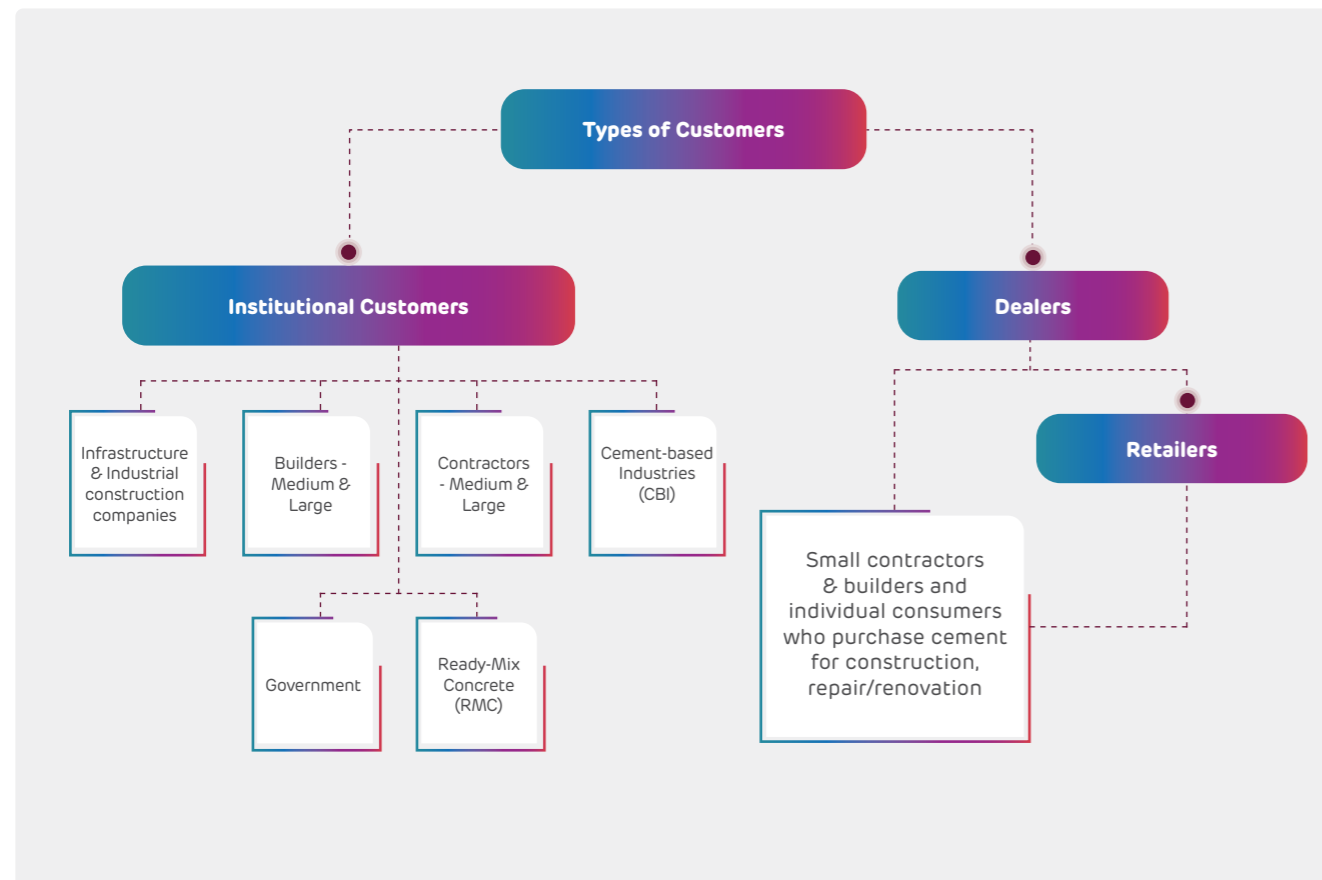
Types of Customers

Institutional Customers

Dealers

Infrastructure & Industrial construction companies

Builders - Medium & Large

Contractors - Medium & Large

Cement-based Industries (CBI)

Retailers

Government

Ready-Mix Concrete (RMC)

Small contractors & builders and individual consumers who purchase cement for construction, repair/renovation